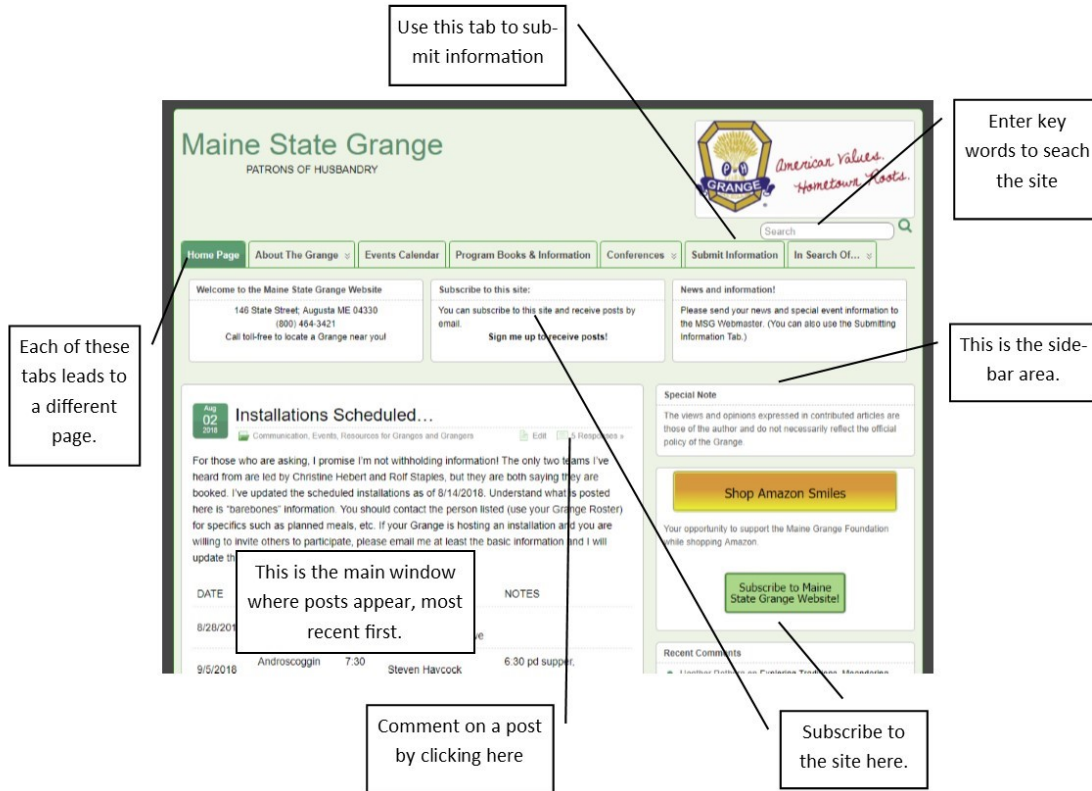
Use this tab to submit information

Enter key words to seach the site

Maine State Grange
PATRONS OF HUSBANDRY

GRANGE
American Values, Hometown Roots.

Search

Home Page | About The Grange | Events Calendar | Program Books & Information | Conferences | Submit Information | In Search Of...

Each of these tabs leads to a different page.

Welcome to the Maine State Grange Website
146 State Street; Augusta ME 04330
(800) 464-3421
Call toll-free to locate a Grange near you!

Subscribe to this site:
You can subscribe to this site and receive posts by email.
Sign me up to receive posts!

News and information!
Please send your news and special event information to the MSG Webmaster. (You can also use the Submitting Information Tab.)

This is the sidebar area.

Aug 02 2018
Installations Scheduled…
Communication, Events, Resources for Granges and Grangers
Edit
6 Responses »

For those who are asking, I promise I'm not withholding information! The only two teams I've heard from are led by Christine Hebert and Rolf Staples, but they are both saying they are booked. I've updated the scheduled installations as of 8/14/2018. Understand what is posted here is "barebones" information. You should contact the person listed (use your Grange Roster) for specifics such as planned meals, etc. If your Grange is hosting an installation and you are willing to invite others to participate, please email me at least the basic information and I will update th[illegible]

This is the main window where posts appear, most recent first.

DATE | NOTES
8/28/201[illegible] | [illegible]e
9/5/2018 | Androscoggin | 7:30 | Steven Havcock | 6:30 pd supper,

Special Note
The views and opinions expressed in contributed articles are those of the author and do not necessarily reflect the official policy of the Grange.

Shop Amazon Smiles
Your opportunity to support the Maine Grange Foundation while shopping Amazon.

Subscribe to Maine State Grange Website!

Recent Comments
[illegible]

Comment on a post by clicking here

Subscribe to the site here.